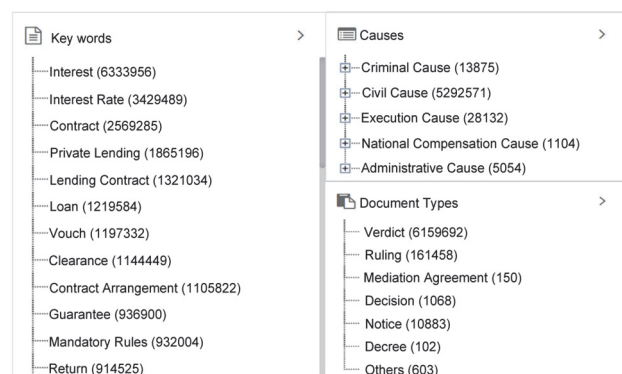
Key words >

Interest (6333956)
Interest Rate (3429489)
Contract (2569285)
Private Lending (1865196)
Lending Contract (1321034)
Loan (1219584)
Vouch (1197332)
Clearance (1144449)
Contract Arrangement (1105822)
Guarantee (936900)
Mandatory Rules (932004)
Return (914525)

Causes >

Criminal Cause (13875)
Civil Cause (5292571)
Execution Cause (28132)
National Compensation Cause (1104)
Administrative Cause (5054)

Document Types >

Verdict (6159692)
Ruling (161458)
Mediation Agreement (150)
Decision (1068)
Notice (10883)
Decree (102)
Others (603)